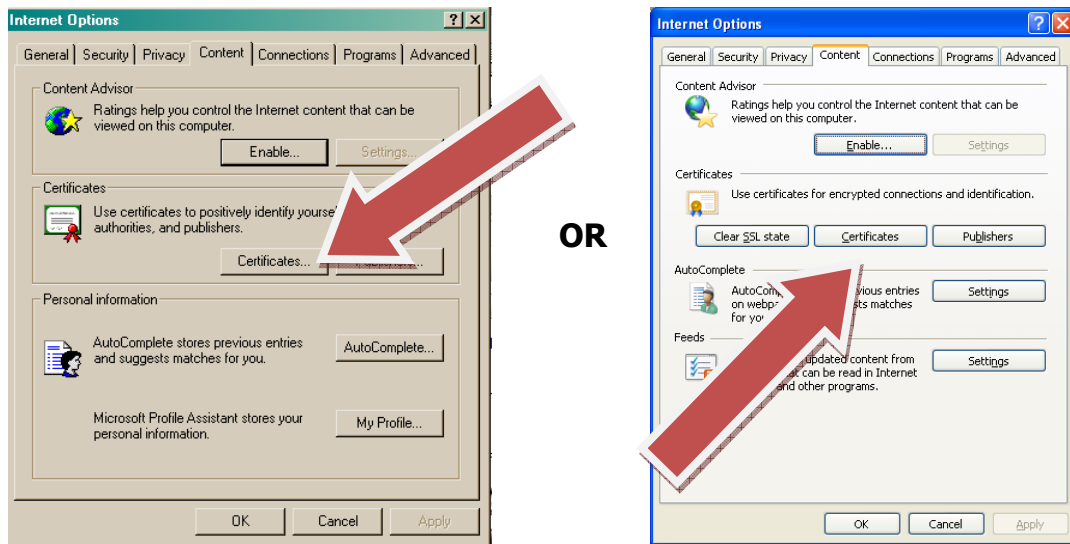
Internet Options

General | Security | Privacy | Content | Connections | Programs | Advanced

Content Advisor

Ratings help you control the Internet content that can be viewed on this computer.

Enable... Settings...

Certificates

Use certificates to positively identify yourse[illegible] authorities, and publishers.

Certificates... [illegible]

Personal information

AutoComplete stores previous entries and suggests matches for you.

AutoComplete...

Microsoft Profile Assistant stores your personal information.

My Profile...

OK Cancel Apply

OR

Internet Options

General | Security | Privacy | Content | Connections | Programs | Advanced

Content Advisor

Ratings help you control the Internet content that can be viewed on this computer.

Enable... Settings

Certificates

Use certificates for encrypted connections and identification.

Clear SSL state Certificates Publishers

AutoComplete

AutoComp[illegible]vious entries on webpa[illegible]sts matches for yo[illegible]

Settings

Feeds

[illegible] updated content from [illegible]at can be read in Internet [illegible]nd other programs.

Settings

OK Cancel Apply